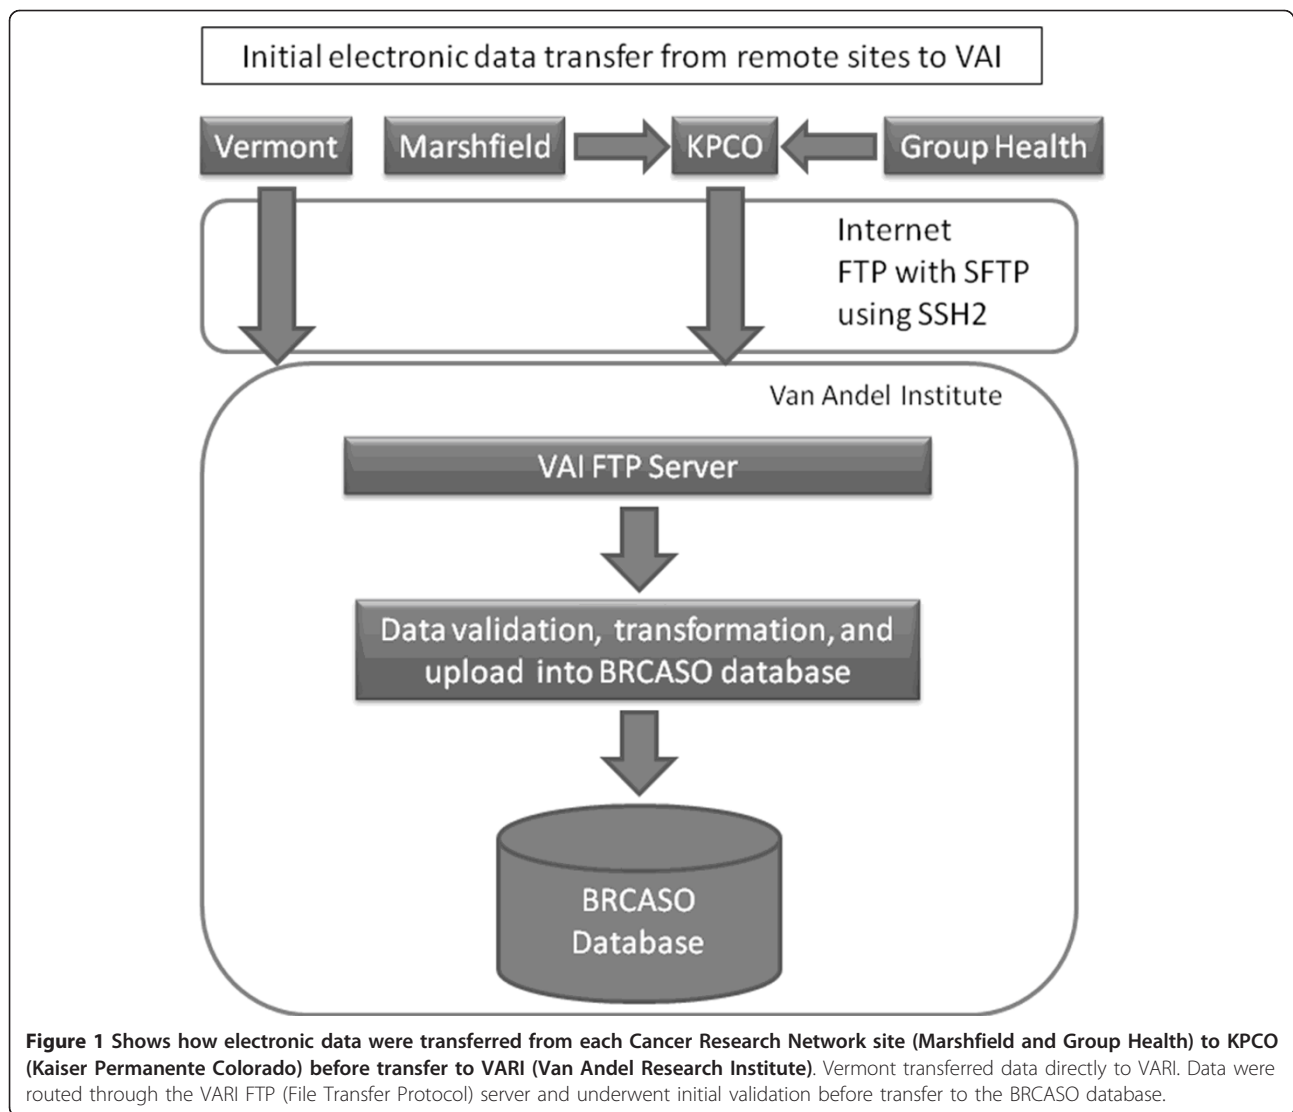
Initial electronic data transfer from remote sites to VAI

Vermont

Marshfield

KPCO

Group Health

Internet
FTP with SFTP
using SSH2

Van Andel Institute

VAI FTP Server

Data validation, transformation, and upload into BRCASO database

BRCASO
Database

**Figure 1 Shows how electronic data were transferred from each Cancer Research Network site (Marshfield and Group Health) to KPCO (Kaiser Permanente Colorado) before transfer to VARI (Van Andel Research Institute)**. Vermont transferred data directly to VARI. Data were routed through the VARI FTP (File Transfer Protocol) server and underwent initial validation before transfer to the BRCASO database.